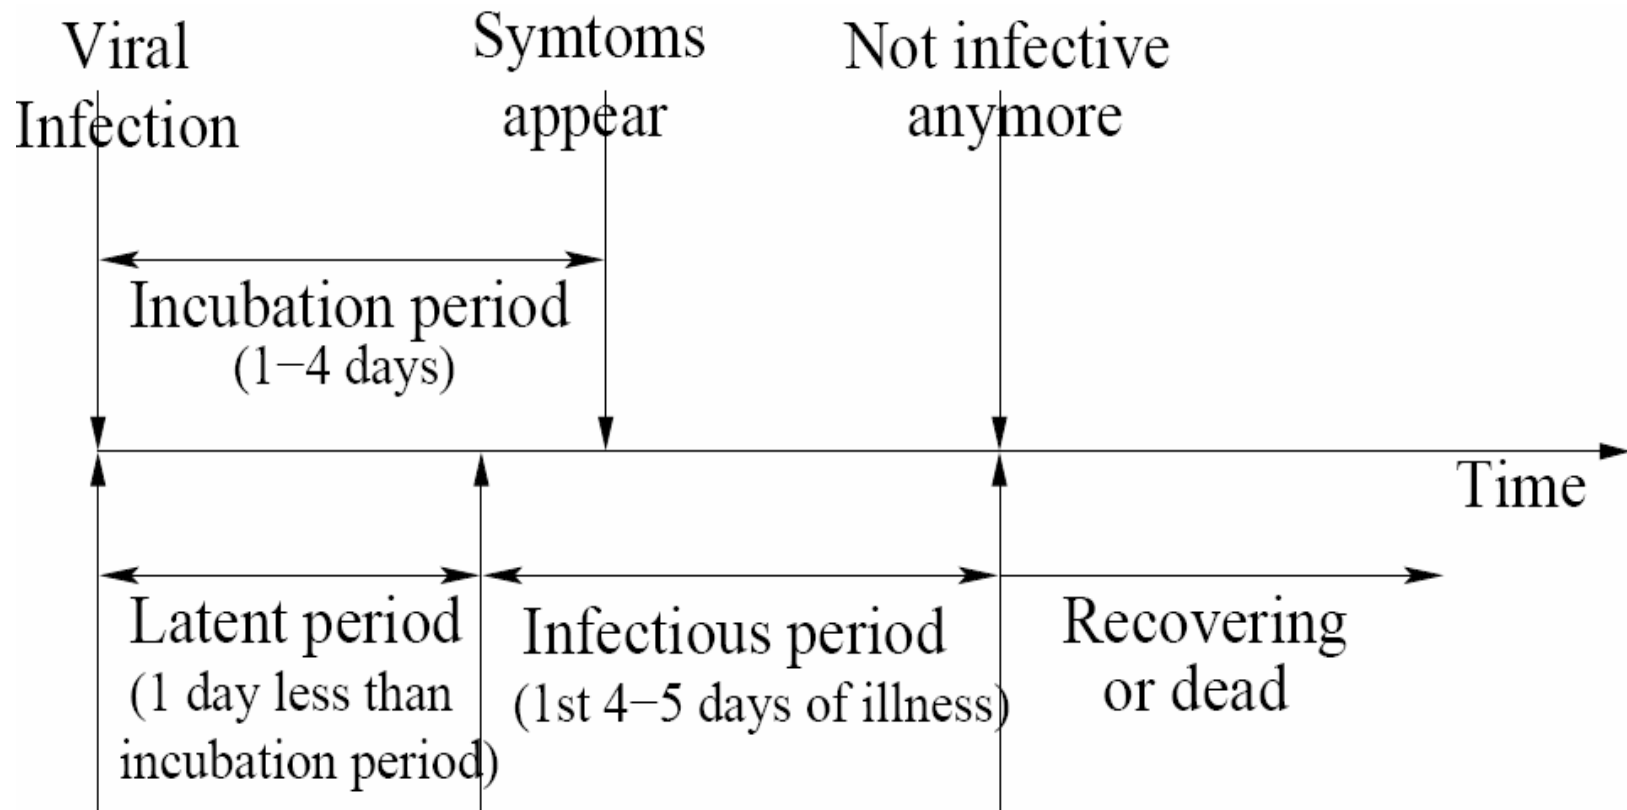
Viral Infection

Symtoms appear

Not infective anymore

Incubation period (1−4 days)

Time

Latent period (1 day less than incubation period)

Infectious period (1st 4−5 days of illness)

Recovering or dead